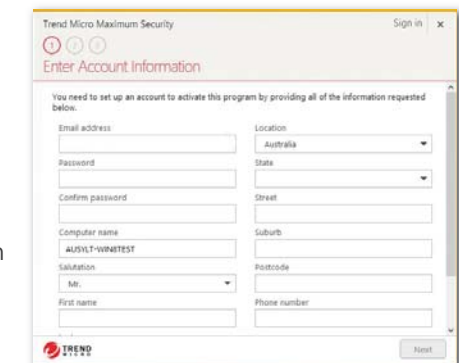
Trend Micro Maximum Security

Sign in | ×

① ② ③

Enter Account Information

You need to set up an account to activate this program by providing all of the information requested below.

Email address

Password

Confirm password

Computer name

AUSYLT-WIN8TEST

Salutation

Mr.

First name

Location

Australia

State

Street

Suburb

Postcode

Phone number

TREND MICRO

Next